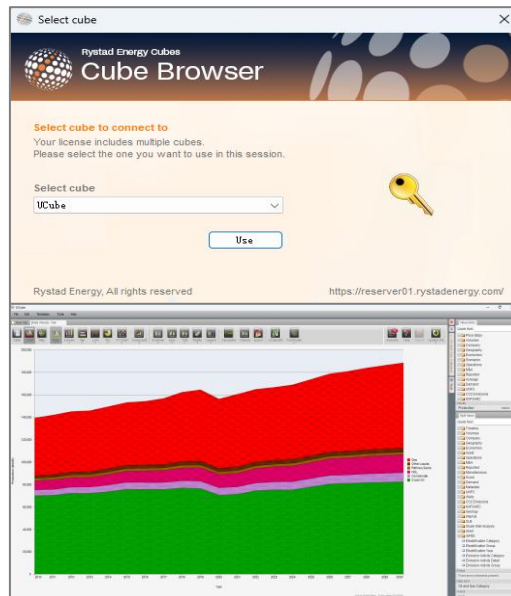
Select cube

Rystad Energy Cubes
Cube Browser

Select cube to connect to
Your license includes multiple cubes.
Please select the one you want to use in this session.

Select cube
UCube

Use

Rystad Energy, All rights reserved

https://reserver01.rystadenergy.com/

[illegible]